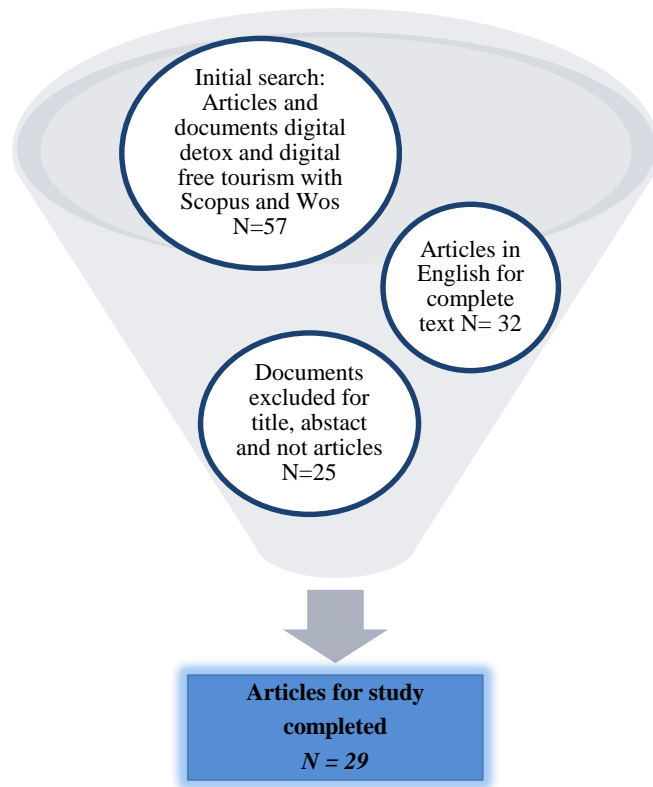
Initial search: Articles and documents digital detox and digital free tourism with Scopus and Wos N=57

Articles in English for complete text N= 32

Documents excluded for title, abstact and not articles N=25

**Articles for study completed**
***N = 29***